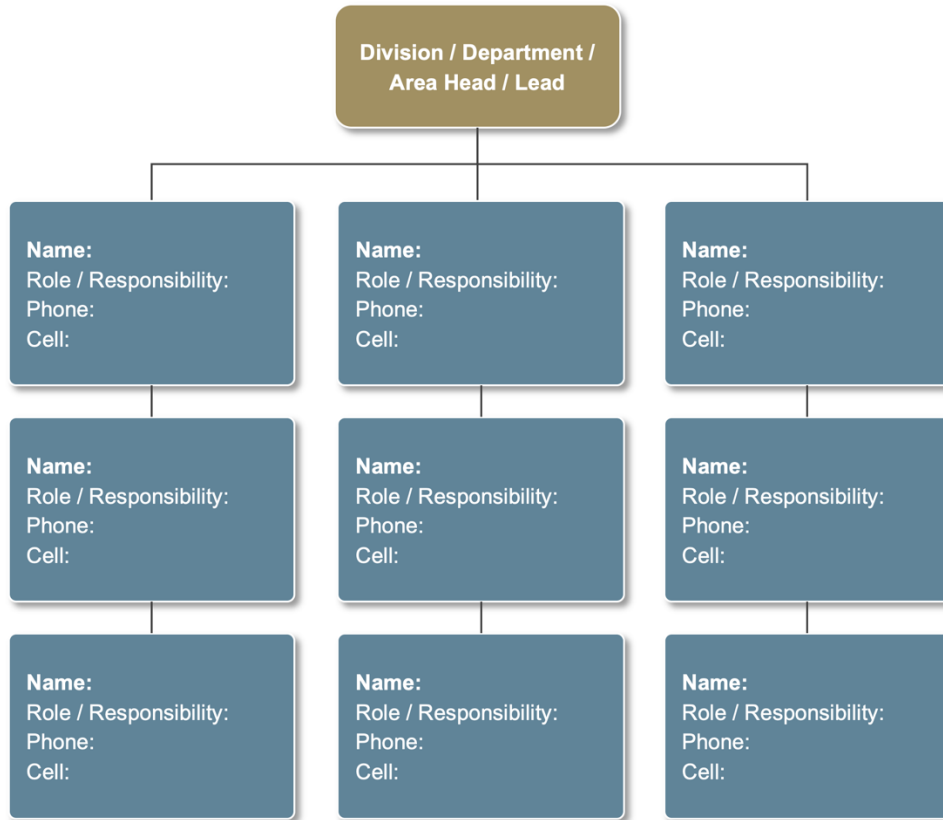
Division / Department / Area Head / Lead

Name:
Role / Responsibility:
Phone:
Cell:

Name:
Role / Responsibility:
Phone:
Cell:

Name:
Role / Responsibility:
Phone:
Cell:

Name:
Role / Responsibility:
Phone:
Cell:

Name:
Role / Responsibility:
Phone:
Cell:

Name:
Role / Responsibility:
Phone:
Cell:

Name:
Role / Responsibility:
Phone:
Cell:

Name:
Role / Responsibility:
Phone:
Cell:

Name:
Role / Responsibility:
Phone:
Cell: